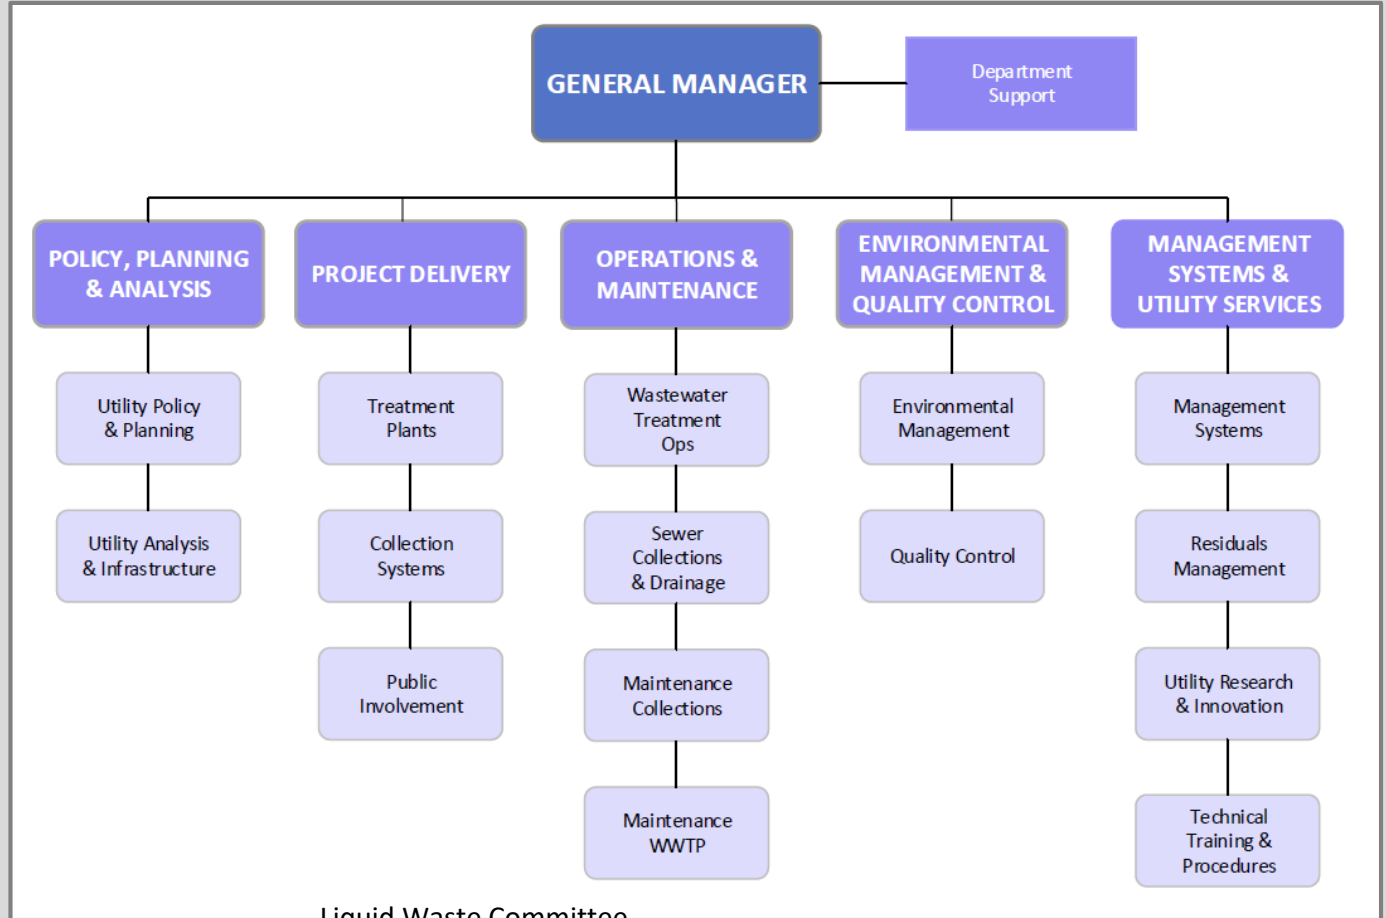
GENERAL MANAGER

Department Support

POLICY, PLANNING & ANALYSIS

Utility Policy & Planning

Utility Analysis & Infrastructure

PROJECT DELIVERY

Treatment Plants

Collection Systems

Public Involvement

OPERATIONS & MAINTENANCE

Wastewater Treatment Ops

Sewer Collections & Drainage

Maintenance Collections

Maintenance WWTP

ENVIRONMENTAL MANAGEMENT & QUALITY CONTROL

Environmental Management

Quality Control

MANAGEMENT SYSTEMS & UTILITY SERVICES

Management Systems

Residuals Management

Utility Research & Innovation

Technical Training & Procedures

Liquid Waste Committee